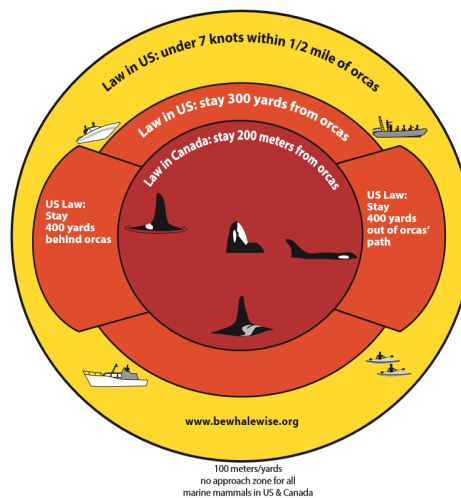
Law in US: under 7 knots within 1/2 mile of orcas

Law in US: stay 300 yards from orcas

Law in Canada: stay 200 meters from orcas

US Law: Stay 400 yards behind orcas

US Law: Stay 400 yards out of orcas' path

www.bewhalewise.org

100 meters/yards
no approach zone for all
marine mammals in US & Canada